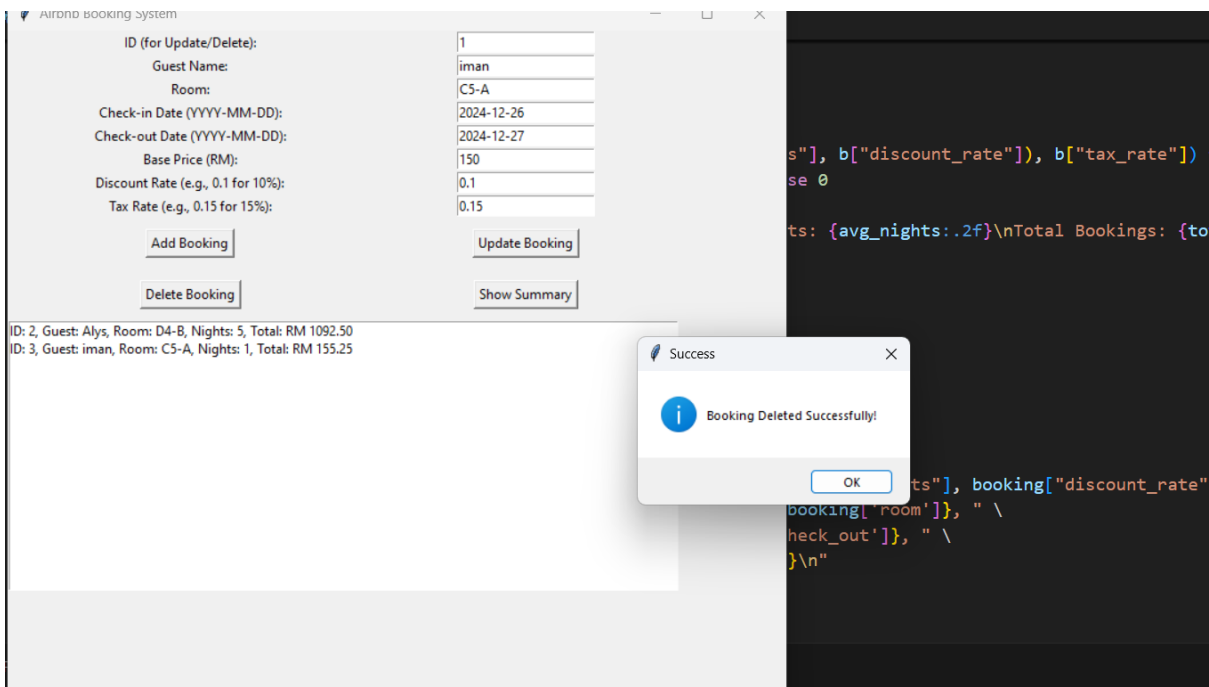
Airbnb Booking System

ID (for Update/Delete): 1
Guest Name: iman
Room: C5-A
Check-in Date (YYYY-MM-DD): 2024-12-26
Check-out Date (YYYY-MM-DD): 2024-12-27
Base Price (RM): 150
Discount Rate (e.g., 0.1 for 10%): 0.1
Tax Rate (e.g., 0.15 for 15%): 0.15

Add Booking
Update Booking
Delete Booking
Show Summary

ID: 2, Guest: Alys, Room: D4-B, Nights: 5, Total: RM 1092.50
ID: 3, Guest: iman, Room: C5-A, Nights: 1, Total: RM 155.25

Success
Booking Deleted Successfully!
OK

s"], b["discount_rate"]), b["tax_rate"])
se 0
ts: {avg_nights:.2f}\nTotal Bookings: {to
ts"], booking["discount_rate"
booking['room']}, " \
heck_out']}, " \
}\n"